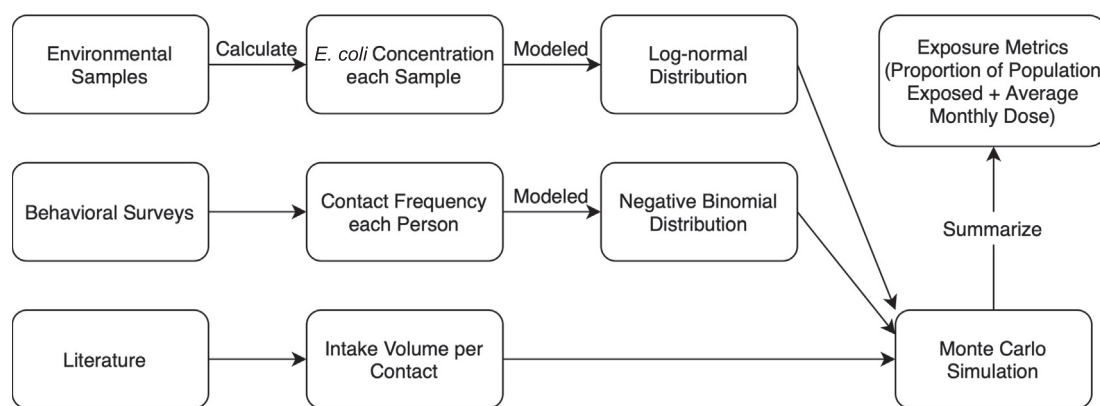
Environmental Samples

Calculate

E. coli Concentration each Sample

Modeled

Log-normal Distribution

Exposure Metrics (Proportion of Population Exposed + Average Monthly Dose)

Behavioral Surveys

Contact Frequency each Person

Modeled

Negative Binomial Distribution

Summarize

Literature

Intake Volume per Contact

Monte Carlo Simulation